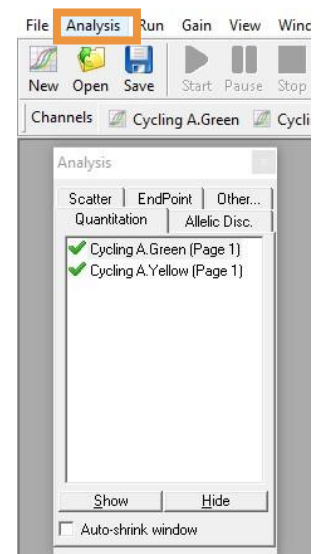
File Analysis Run Gain View Wind

New Open Save Start Pause Stop

Channels Cycling A.Green Cycli

Analysis

Scatter EndPoint Other...
Quantitation Allelic Disc.

Cycling A.Green (Page 1)
Cycling A.Yellow (Page 1)

Show Hide

Auto-shrink window